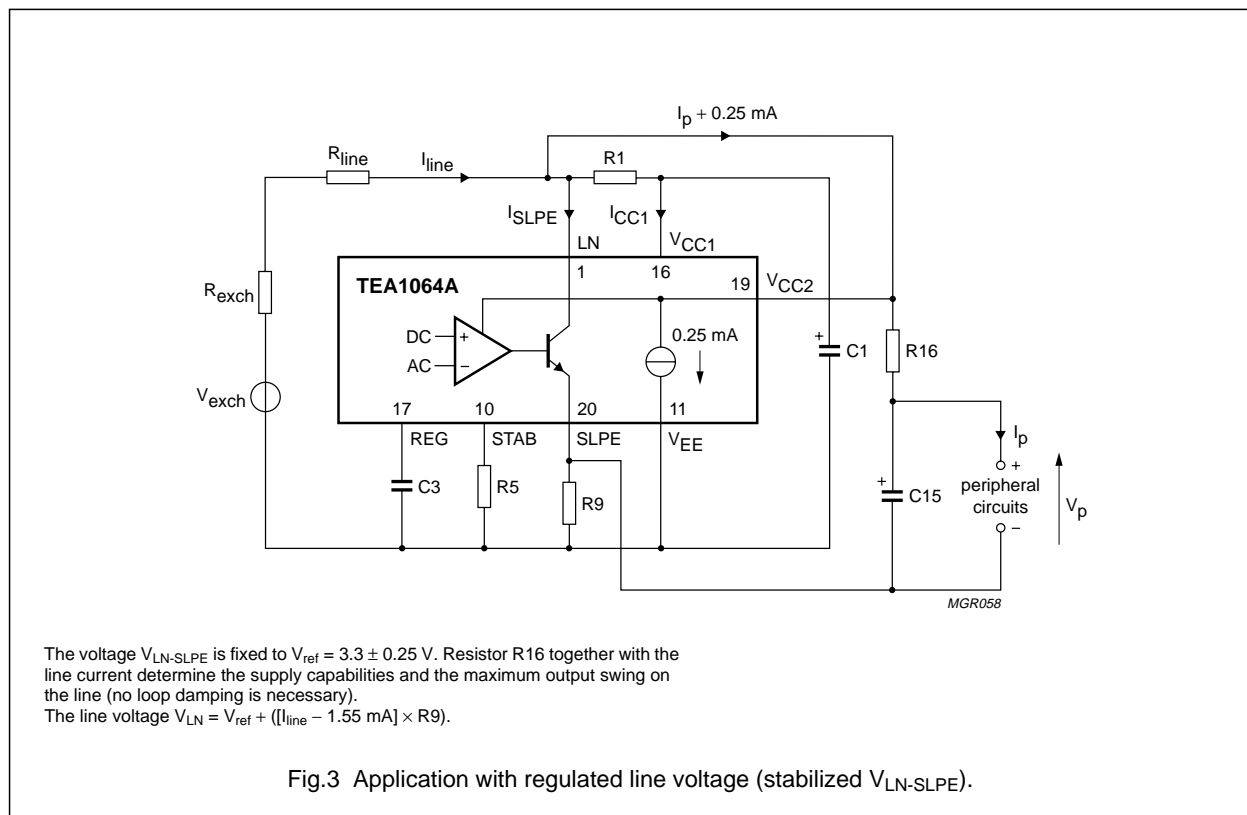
$I_p + 0.25$ mA

$R_{line}$

$I_{line}$

R1

$I_{SLPE}$

$I_{CC1}$

LN

$V_{CC1}$

TEA1064A

1

16

19

$V_{CC2}$

$R_{exch}$

DC

+

AC

−

0.25 mA

+

C1

R16

$V_{exch}$

17

10

20

11

REG

STAB

SLPE

$V_{EE}$

$I_p$

+

C3

R5

R9

+

C15

peripheral circuits

−

$V_p$

MGR058

The voltage $V_{LN\text{-}SLPE}$ is fixed to $V_{ref} = 3.3 \pm 0.25$ V. Resistor R16 together with the line current determine the supply capabilities and the maximum output swing on the line (no loop damping is necessary).
The line voltage $V_{LN} = V_{ref} + ([I_{line} - 1.55 \text{ mA}] \times R9)$.

Fig.3 Application with regulated line voltage (stabilized $V_{LN\text{-}SLPE}$).